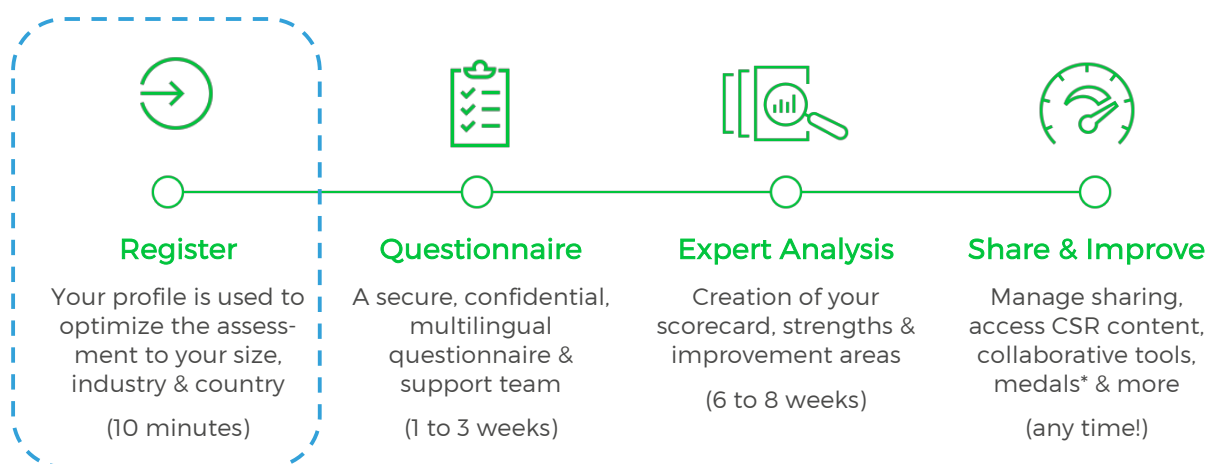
Register

Your profile is used to optimize the assessment to your size, industry & country

(10 minutes)

Questionnaire

A secure, confidential, multilingual questionnaire & support team

(1 to 3 weeks)

Expert Analysis

Creation of your scorecard, strengths & improvement areas

(6 to 8 weeks)

Share & Improve

Manage sharing, access CSR content, collaborative tools, medals* & more

(any time!)